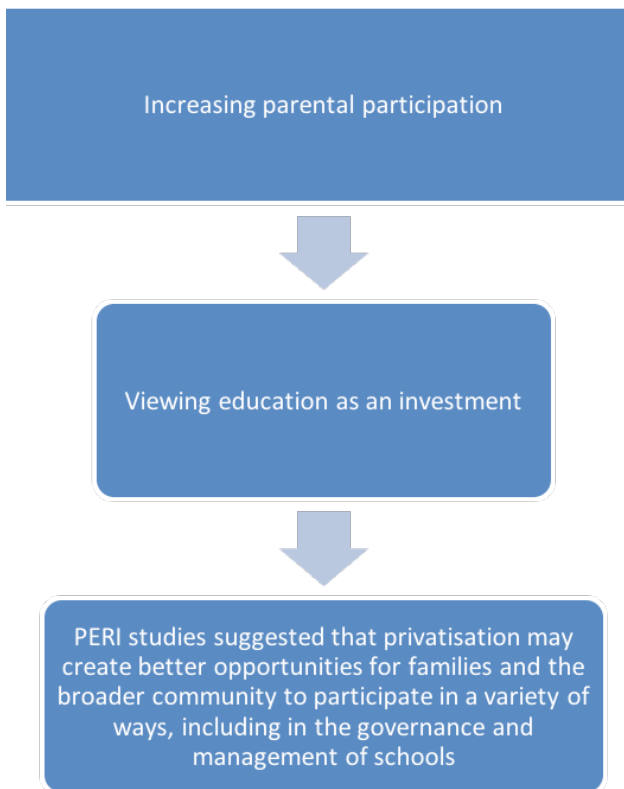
Increasing parental participation

Viewing education as an investment

PERI studies suggested that privatisation may create better opportunities for families and the broader community to participate in a variety of ways, including in the governance and management of schools